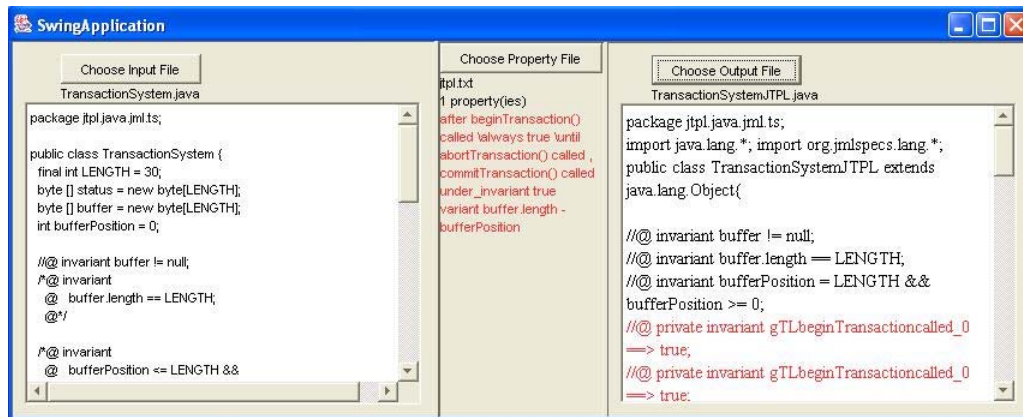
SwingApplication

Choose Input File

TransactionSystem.java

package jtpl.java.jml.ts;

public class TransactionSystem {
final int LENGTH = 30;
byte [] status = new byte[LENGTH];
byte [] buffer = new byte[LENGTH];
int bufferPosition = 0;

//@ invariant buffer != null;
/*@ invariant
@ buffer.length == LENGTH;
@*/

/*@ invariant
@ bufferPosition <= LENGTH &&

Choose Property File

jtpl.txt
1 property(ies)
after beginTransaction() called \always true \until abortTransaction() called , commitTransaction() called under_invariant true variant buffer.length - bufferPosition

Choose Output File

TransactionSystemJTPL.java

package jtpl.java.jml.ts;
import java.lang.*; import org.jmlspecs.lang.*;
public class TransactionSystemJTPL extends java.lang.Object{

//@ invariant buffer != null;
//@ invariant buffer.length == LENGTH;
//@ invariant bufferPosition = LENGTH && bufferPosition >= 0;
//@ private invariant gTLbeginTransactioncalled_0 ==> true;
//@ private invariant gTLbeginTransactioncalled_0 ==> true;